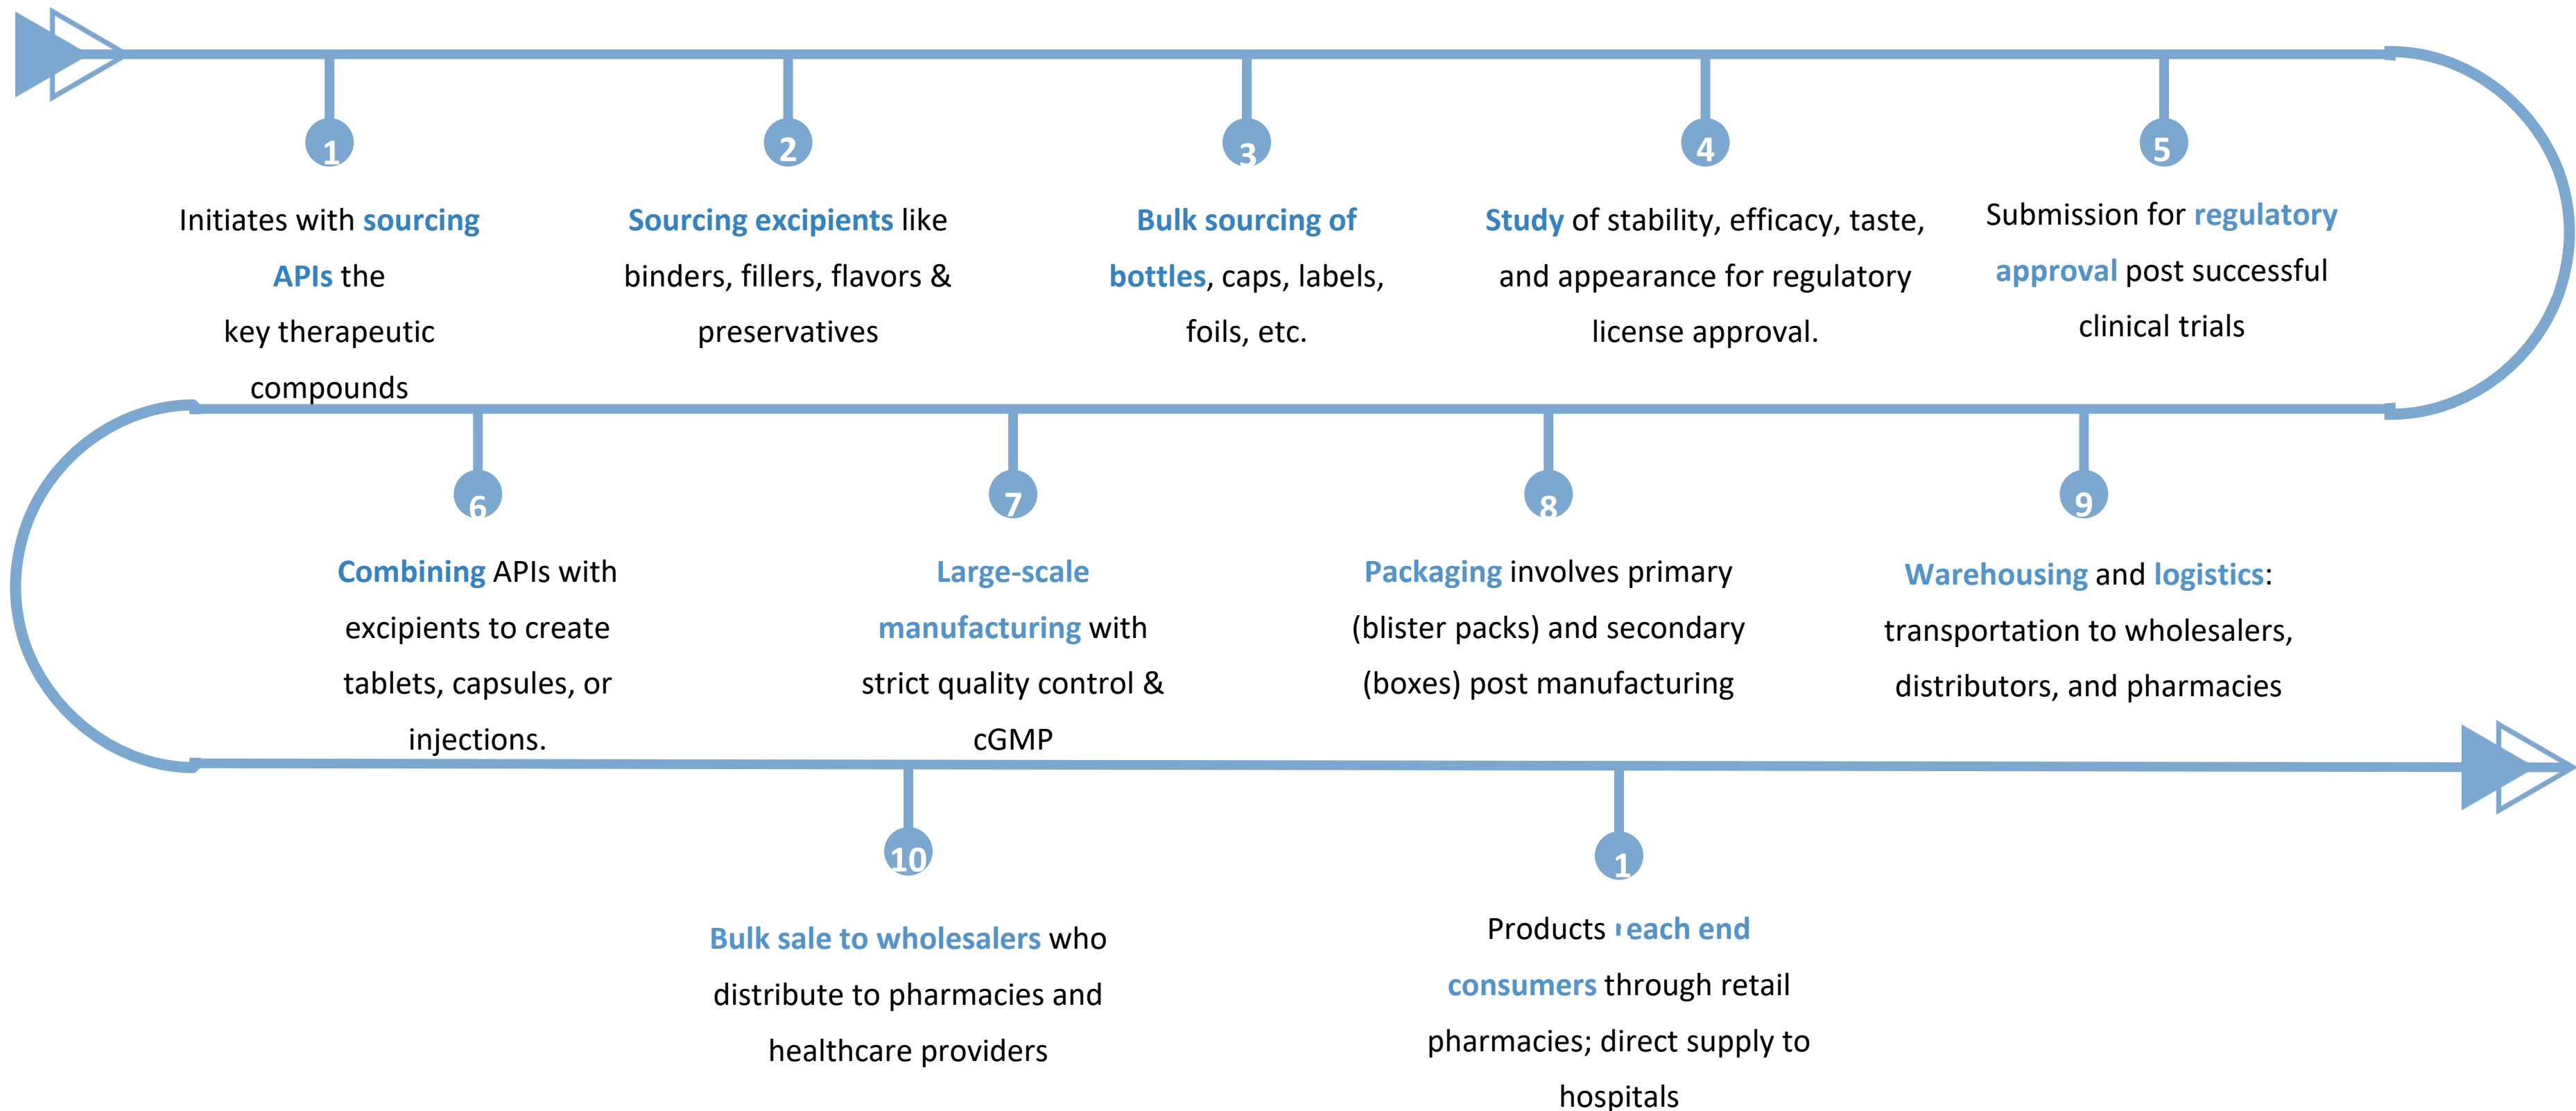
1

Initiates with sourcing APIs the key therapeutic compounds

2

Sourcing excipients like binders, fillers, flavors & preservatives

3

Bulk sourcing of bottles, caps, labels, foils, etc.

4

Study of stability, efficacy, taste, and appearance for regulatory license approval.

5

Submission for regulatory approval post successful clinical trials

6

Combining APIs with excipients to create tablets, capsules, or injections.

7

Large-scale manufacturing with strict quality control & cGMP

8

Packaging involves primary (blister packs) and secondary (boxes) post manufacturing

9

Warehousing and logistics: transportation to wholesalers, distributors, and pharmacies

10

Bulk sale to wholesalers who distribute to pharmacies and healthcare providers

1

Products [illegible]each end consumers through retail pharmacies; direct supply to hospitals